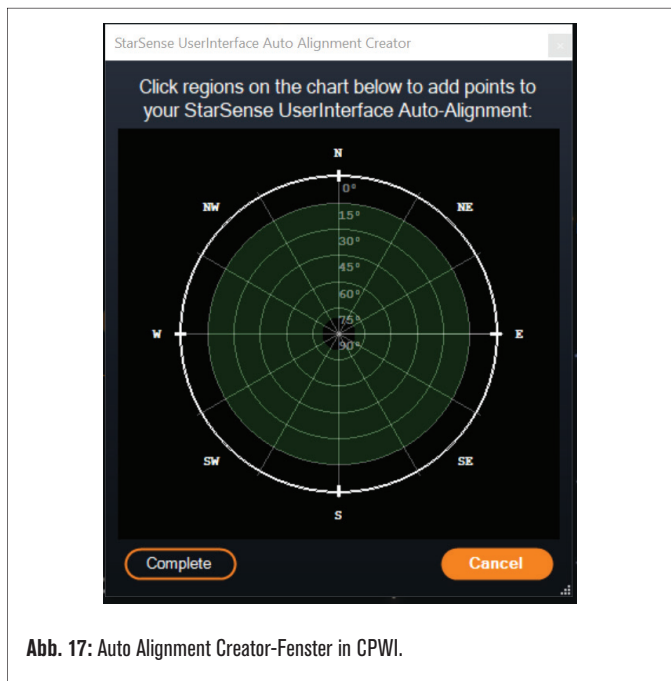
StarSense UserInterface Auto Alignment Creator

Click regions on the chart below to add points to your StarSense UserInterface Auto-Alignment:

N
NW
NE
W
E
SW
SE
S
0°
15°
30°
45°
60°
75°
90°

Complete
Cancel

**Abb. 17:** Auto Alignment Creator-Fenster in CPWI.